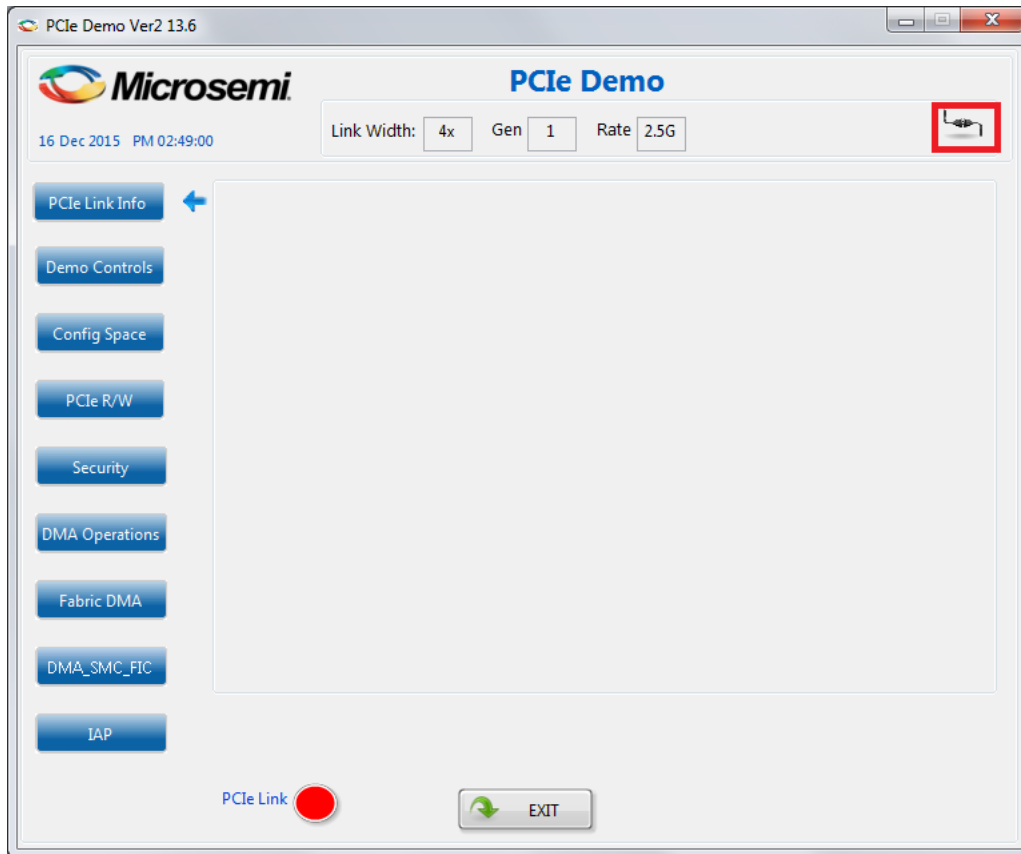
PCIe Demo Ver2 13.6

Microsemi

PCIe Demo

16 Dec 2015 PM 02:49:00

Link Width: 4x Gen 1 Rate 2.5G

PCIe Link Info

Demo Controls

Config Space

PCIe R/W

Security

DMA Operations

Fabric DMA

DMA_SMC_FIC

IAP

PCIe Link

EXIT